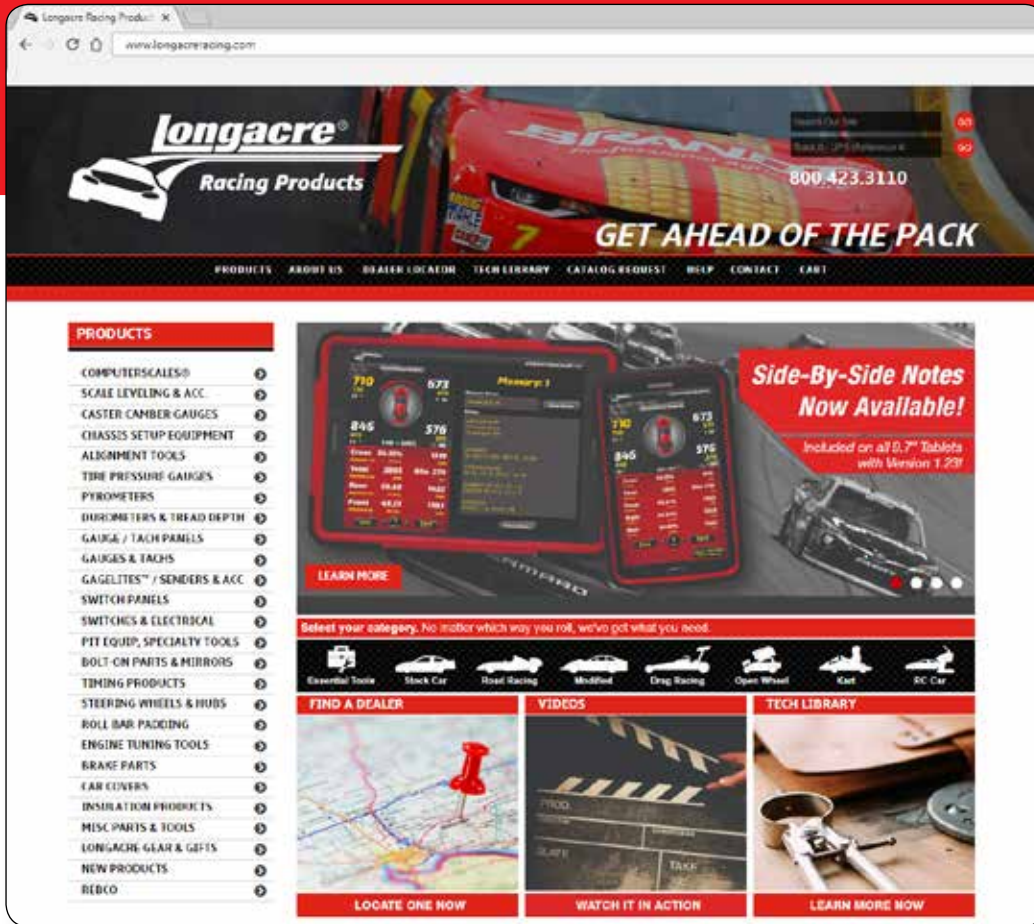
Longacre Racing Product

www.longacreracing.com

Longacre®
Racing Products

Search Our Site
Go

Search By Part Number
Go

800.423.3110

GET AHEAD OF THE PACK

PRODUCTS ABOUT US DEALER LOCATOR TECH LIBRARY CATALOG REQUEST HELP CONTACT CART

PRODUCTS

COMPUTERSCALES®
SCALE LEVELING & ACC.
CASTER CAMBER GAUGES
CHASSIS SETUP EQUIPMENT
ALIGNMENT TOOLS
TIRE PRESSURE GAUGES
PYROMETERS
DUROMETERS & TREAD DEPTH
GAUGE / TACH PANELS
GAUGES & TACHS
GAGELITES™ / SENDERS & ACC
SWITCH PANELS
SWITCHES & ELECTRICAL
PIT EQUIP, SPECIALTY TOOLS
BOLT-ON PARTS & MIRRORS
TIMING PRODUCTS
STEERING WHEELS & HUBS
ROLL BAR PADDING
ENGINE TUNING TOOLS
BRAKE PARTS
CAR COVERS
INSULATION PRODUCTS
MISC PARTS & TOOLS
LONGACRE GEAR & GIFTS
NEW PRODUCTS
REBCO

Side-By-Side Notes Now Available!
Included on all 9.7" Tablets with Version 1.23!

Memory: 1

LEARN MORE

Select your category. No matter which way you roll, we've got what you need.

Essential Tools
Stock Car
Road Racing
Modified
Drag Racing
Open Wheel
Kart
RC Car

FIND A DEALER
VIDEOS
TECH LIBRARY

LOCATE ONE NOW
WATCH IT IN ACTION
LEARN MORE NOW